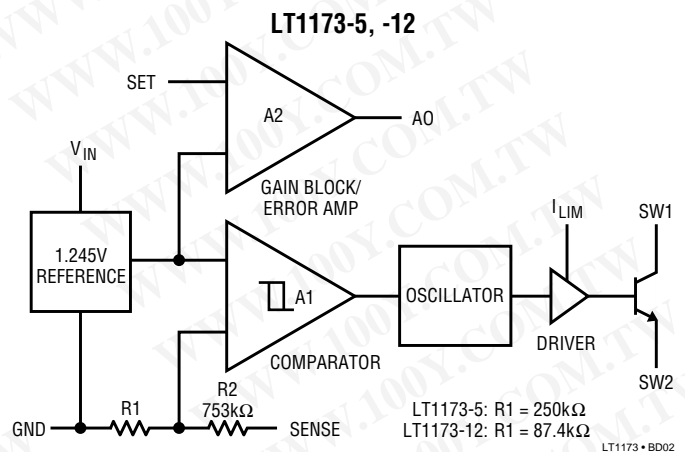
LT1173-5, -12

SET
A2
AO
$V_{IN}$
GAIN BLOCK/ ERROR AMP
1.245V REFERENCE
A1
OSCILLATOR
$I_{LIM}$
SW1
DRIVER
COMPARATOR
SW2
R2
753kΩ
R1
GND
SENSE
LT1173-5: R1 = 250kΩ
LT1173-12: R1 = 87.4kΩ
LT1173 • BD02

WWW.100Y.COM.TW